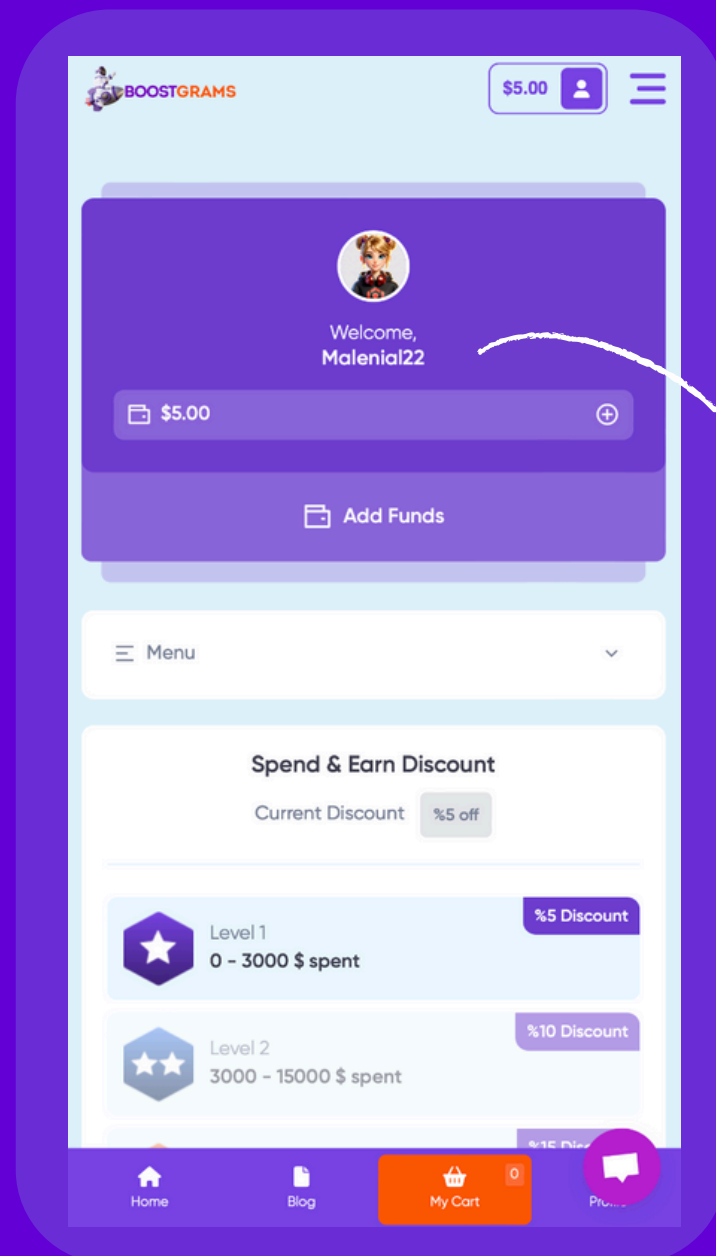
BOOSTGRAMS

$5.00

Welcome,
Malenial22

$5.00

Add Funds

Menu

Spend & Earn Discount

Current Discount %5 off

%5 Discount
Level 1
0 - 3000 $ spent

%10 Discount
Level 2
3000 - 15000 $ spent

%15 Dis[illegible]

Home
Blog
0
My Cart
Pro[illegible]